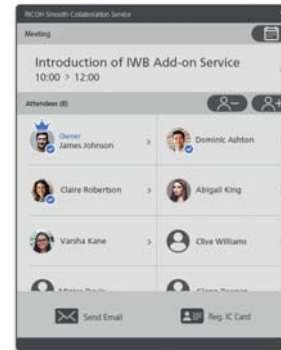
RICOH Smooth Collaboration Service

Meeting

Introduction of IWB Add-on Service
10:00 > 12:00

Attendees (8)

Owner
James Johnson

Dominic Ashton

Claire Robertson

Abigail King

Varsha Kane

Clive Williams

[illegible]

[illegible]

Send Email

Reg. IC Card